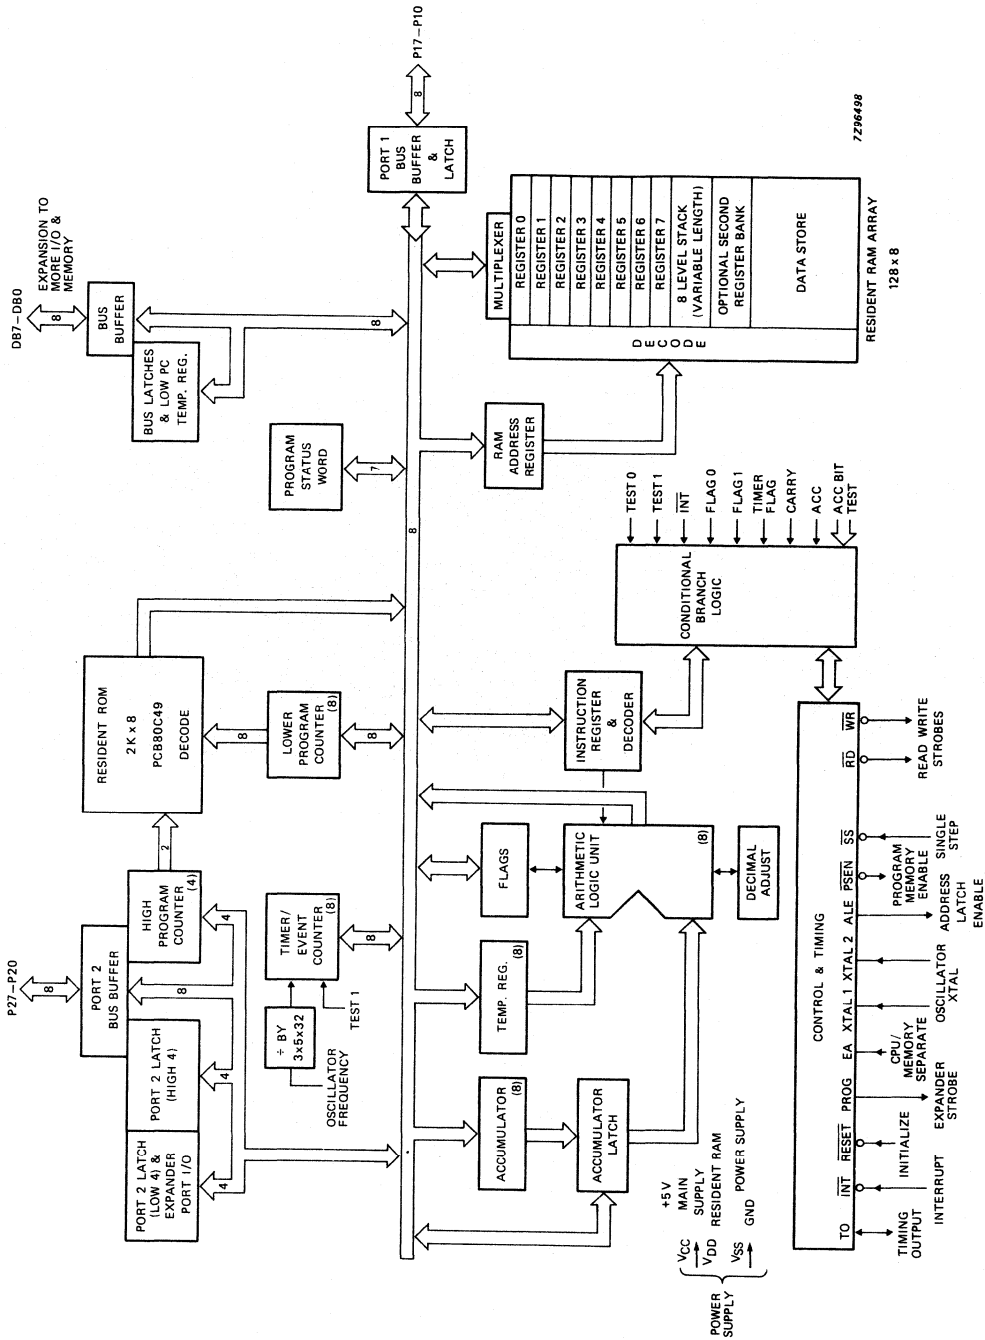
7Z96498

P17–P10

8

PORT 1 BUS BUFFER & LATCH

DB7–DB0

EXPANSION TO MORE I/O & MEMORY

8

BUS BUFFER

BUS LATCHES & LOW PC TEMP. REG.

8

MULTIPLEXER

REGISTER 0
REGISTER 1
REGISTER 2
REGISTER 3
REGISTER 4
REGISTER 5
REGISTER 6
REGISTER 7
8 LEVEL STACK (VARIABLE LENGTH)
OPTIONAL SECOND REGISTER BANK
DATA STORE

D E C O D E

RESIDENT RAM ARRAY 128 x 8

PROGRAM STATUS WORD

7

RAM ADDRESS REGISTER

8

RESIDENT ROM 2K x 8 PCB80C49 DECODE

8

LOWER PROGRAM COUNTER (8)

8

TEST 0
TEST 1
$\overline{INT}$
FLAG 0
FLAG 1
TIMER FLAG
CARRY
ACC
ACC BIT TEST

CONDITIONAL BRANCH LOGIC

INSTRUCTION REGISTER & DECODER

2

HIGH PROGRAM COUNTER (4)

4

P27–P20

8

PORT 2 BUS BUFFER

8

PORT 2 LATCH (HIGH 4)

4

PORT 2 LATCH (LOW 4) & EXPANDER PORT I/O

4

TIMER/ EVENT COUNTER (8)

8

÷ BY 3x5x32

OSCILLATOR FREQUENCY

TEST 1

FLAGS

ARITHMETIC LOGIC UNIT (8)

DECIMAL ADJUST

TEMP. REG. (8)

ACCUMULATOR (8)

ACCUMULATOR LATCH

$V_{CC}$ +5 V MAIN SUPPLY
$V_{DD}$ RESIDENT RAM POWER SUPPLY
$V_{SS}$ GND

POWER SUPPLY

CONTROL & TIMING

$\overline{WR}$
$\overline{RD}$
READ WRITE STROBES

$\overline{SS}$ SINGLE STEP

$\overline{PSEN}$ PROGRAM MEMORY ENABLE

ALE ADDRESS LATCH ENABLE

XTAL 2
XTAL 1 OSCILLATOR XTAL

EA CPU/ MEMORY SEPARATE

PROG EXPANDER STROBE

$\overline{RESET}$ INITIALIZE

$\overline{INT}$ INTERRUPT

TO TIMING OUTPUT